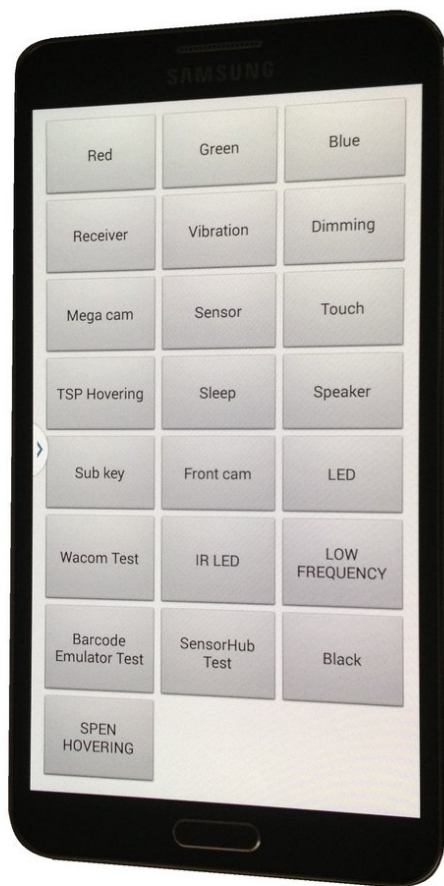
SAMSUNG

| | | |
|---|---|---|
| Red | Green | Blue |
| Receiver | Vibration | Dimming |
| Mega cam | Sensor | Touch |
| TSP Hovering | Sleep | Speaker |
| Sub key | Front cam | LED |
| Wacom Test | IR LED | LOW FREQUENCY |
| Barcode Emulator Test | SensorHub Test | Black |
| SPEN HOVERING | | |